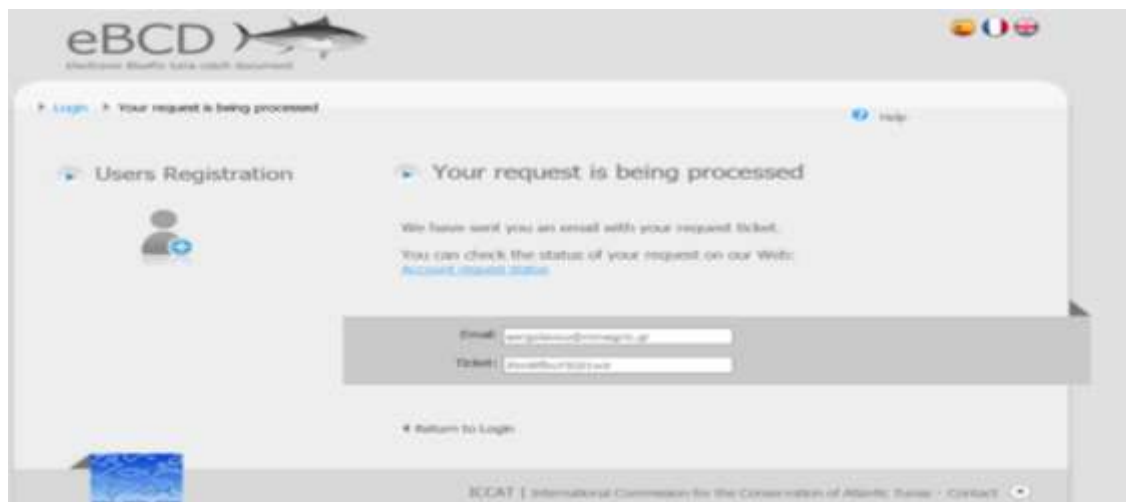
eBCD

Electronic Bluefin tuna catch document

Login Your request is being processed

Help

Users Registration

Your request is being processed

We have sent you an email with your request ticket.

You can check the status of your request on our Web: Account request Status

Email: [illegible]

Ticket: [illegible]

Return to Login

ICCAT | International Commission for the Conservation of Atlantic Tunas - Contact